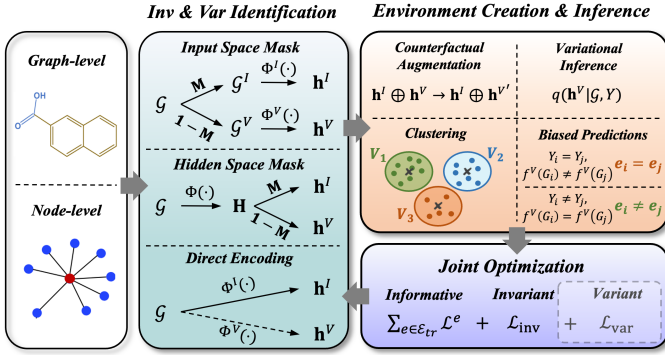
Inv & Var Identification

Environment Creation & Inference

Graph-level

OH

O

Node-level

Input Space Mask

$\mathcal{G} \xrightarrow{\mathbf{M}} \mathcal{G}^I \xrightarrow{\Phi^I(\cdot)} \mathbf{h}^I$

$\mathcal{G} \xrightarrow{\mathbf{1-M}} \mathcal{G}^V \xrightarrow{\Phi^V(\cdot)} \mathbf{h}^V$

Hidden Space Mask

$\mathcal{G} \xrightarrow{\Phi(\cdot)} \mathbf{H} \xrightarrow{\mathbf{M}} \mathbf{h}^I$

$\mathbf{H} \xrightarrow{\mathbf{1-M}} \mathbf{h}^V$

Direct Encoding

$\mathcal{G} \xrightarrow{\Phi^I(\cdot)} \mathbf{h}^I$

$\mathcal{G} \xrightarrow{\Phi^V(\cdot)} \mathbf{h}^V$

Counterfactual Augmentation

$\mathbf{h}^I \oplus \mathbf{h}^V \to \mathbf{h}^I \oplus \mathbf{h}^{V'}$

Variational Inference

$q(\mathbf{h}^V|\mathcal{G}, Y)$

Clustering

$V_1$ $V_2$ $V_3$

Biased Predictions

$Y_i = Y_j,$
$f^V(G_i) \neq f^V(G_j)$ $e_i = e_j$

$Y_i \neq Y_j,$
$f^V(G_i) = f^V(G_j)$ $e_i \neq e_j$

Joint Optimization

Informative

Invariant

Variant

$\sum_{e \in \mathcal{E}_{tr}} \mathcal{L}^e + \mathcal{L}_{\text{inv}} + \mathcal{L}_{\text{var}}$